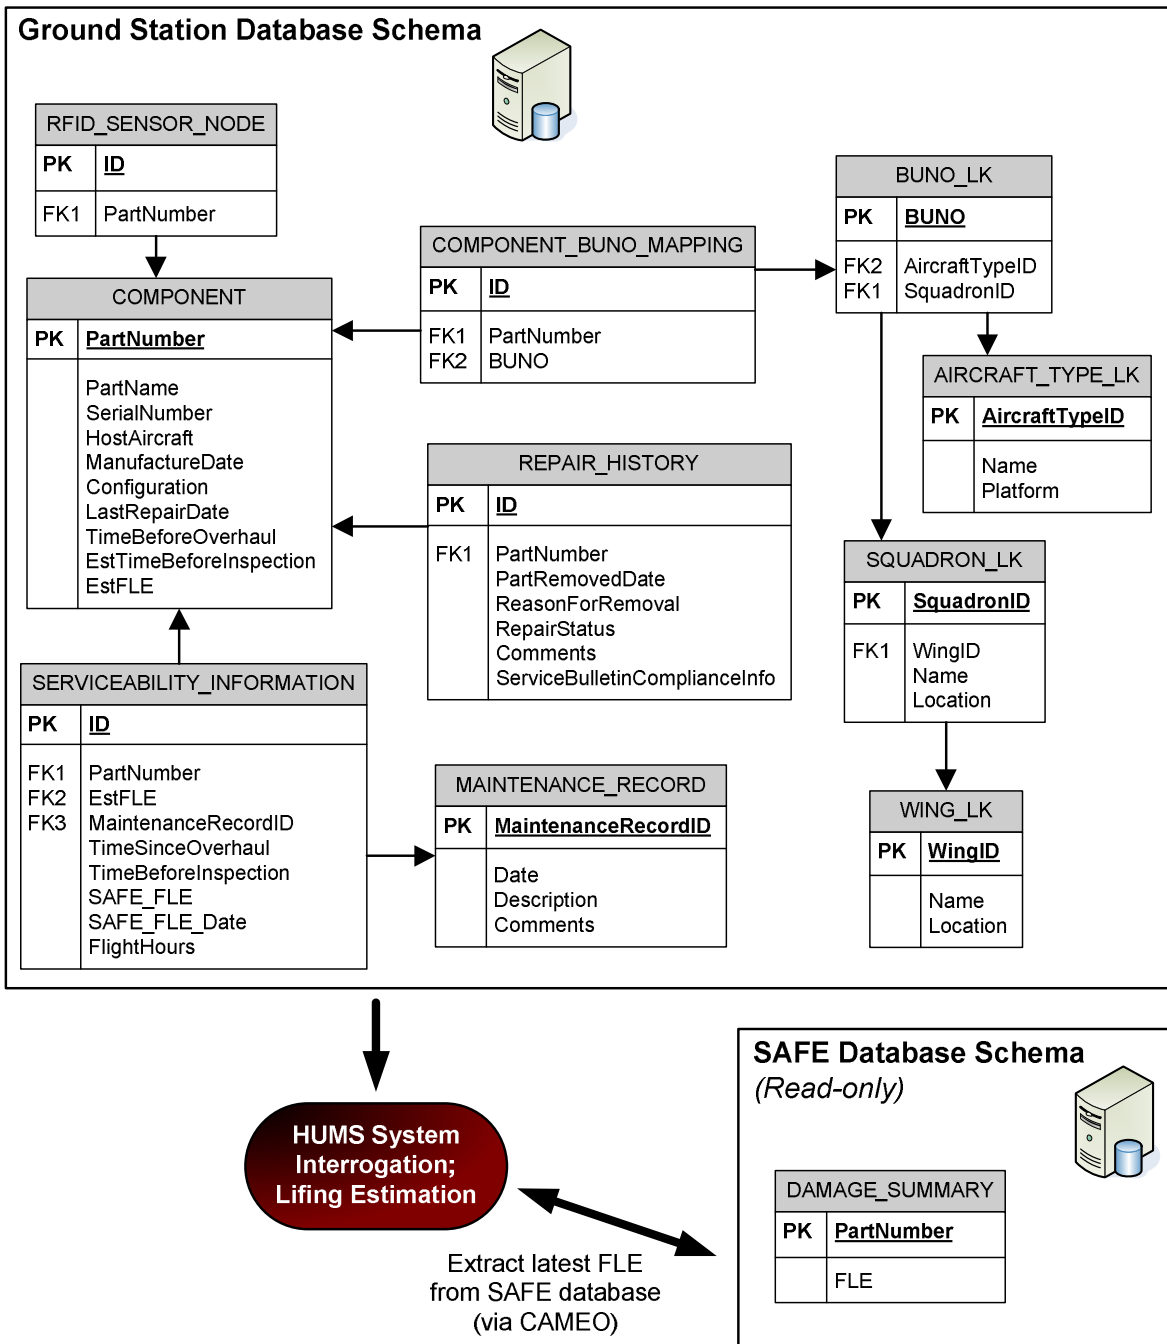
Ground Station Database Schema

RFID_SENSOR_NODE

| PK | ID |
|---|---|
| FK1 | PartNumber |

COMPONENT

| PK | PartNumber |
|---|---|
| | PartName SerialNumber HostAircraft ManufactureDate Configuration LastRepairDate TimeBeforeOverhaul EstTimeBeforeInspection EstFLE |

COMPONENT_BUNO_MAPPING

| PK | ID |
|---|---|
| FK1 FK2 | PartNumber BUNO |

BUNO_LK

| PK | BUNO |
|---|---|
| FK2 FK1 | AircraftTypeID SquadronID |

AIRCRAFT_TYPE_LK

| PK | AircraftTypeID |
|---|---|
| | Name Platform |

REPAIR_HISTORY

| PK | ID |
|---|---|
| FK1 | PartNumber PartRemovedDate ReasonForRemoval RepairStatus Comments ServiceBulletinComplianceInfo |

SQUADRON_LK

| PK | SquadronID |
|---|---|
| FK1 | WingID Name Location |

SERVICEABILITY_INFORMATION

| PK | ID |
|---|---|
| FK1 FK2 FK3 | PartNumber EstFLE MaintenanceRecordID TimeSinceOverhaul TimeBeforeInspection SAFE_FLE SAFE_FLE_Date FlightHours |

MAINTENANCE_RECORD

| PK | MaintenanceRecordID |
|---|---|
| | Date Description Comments |

WING_LK

| PK | WingID |
|---|---|
| | Name Location |

HUMS System Interrogation; Lifing Estimation

Extract latest FLE from SAFE database (via CAMEO)

SAFE Database Schema
(Read-only)

DAMAGE_SUMMARY

| PK | PartNumber |
|---|---|
| | FLE |